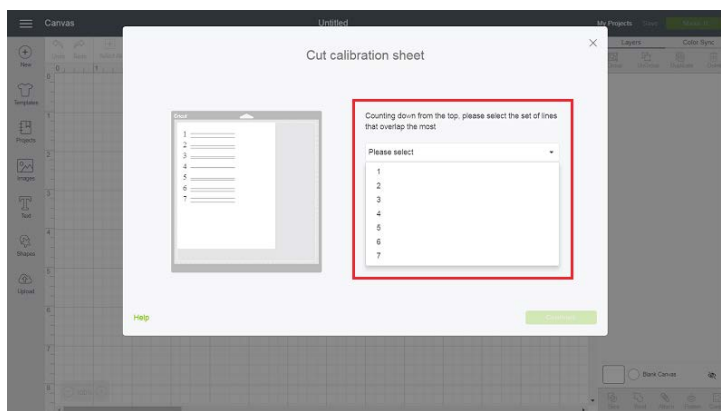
Canvas

Untitled

My Projects

Layers

Color Sync

New

Templates

Projects

Images

Text

Shapes

Upload

Cut calibration sheet

×

Cricut

1

2

3

4

5

6

7

Counting down from the top, please select the set of lines that overlap the most

Please select

1

2

3

4

5

6

7

Help

Continue

Blank Canvas